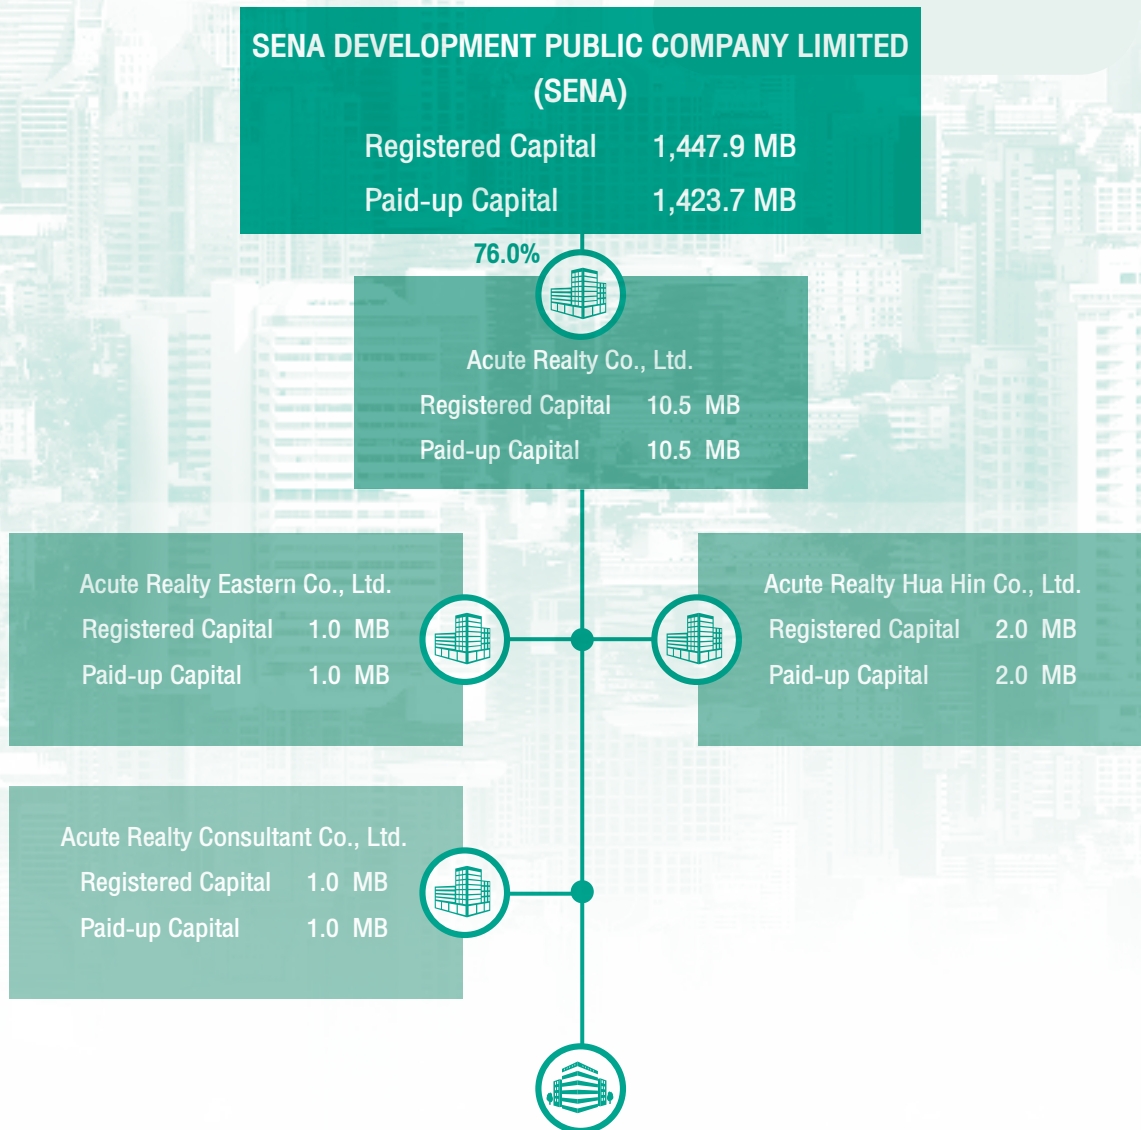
SENA DEVELOPMENT PUBLIC COMPANY LIMITED (SENA)

Registered Capital 1,447.9 MB
Paid-up Capital 1,423.7 MB

76.0%

Acute Realty Co., Ltd.
Registered Capital 10.5 MB
Paid-up Capital 10.5 MB

Acute Realty Eastern Co., Ltd.
Registered Capital 1.0 MB
Paid-up Capital 1.0 MB

Acute Realty Hua Hin Co., Ltd.
Registered Capital 2.0 MB
Paid-up Capital 2.0 MB

Acute Realty Consultant Co., Ltd.
Registered Capital 1.0 MB
Paid-up Capital 1.0 MB